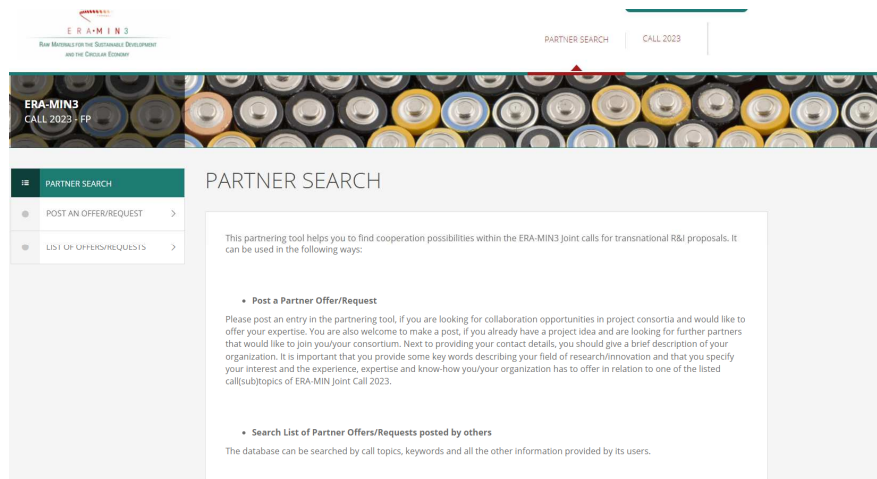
E R A • M I N 3
Raw Materials for the Sustainable Development and the Circular Economy

PARTNER SEARCH
CALL 2023

ERA-MIN3
CALL 2023 - FP

PARTNER SEARCH
POST AN OFFER/REQUEST
LIST OF OFFERS/REQUESTS

PARTNER SEARCH

This partnering tool helps you to find cooperation possibilities within the ERA-MIN3 Joint calls for transnational R&I proposals. It can be used in the following ways:

• Post a Partner Offer/Request

Please post an entry in the partnering tool, if you are looking for collaboration opportunities in project consortia and would like to offer your expertise. You are also welcome to make a post, if you already have a project idea and are looking for further partners that would like to join you/your consortium. Next to providing your contact details, you should give a brief description of your organization. It is important that you provide some key words describing your field of research/innovation and that you specify your interest and the experience, expertise and know-how you/your organization has to offer in relation to one of the listed call(sub)topics of ERA-MIN Joint Call 2023.

• Search List of Partner Offers/Requests posted by others

The database can be searched by call topics, keywords and all the other information provided by its users.